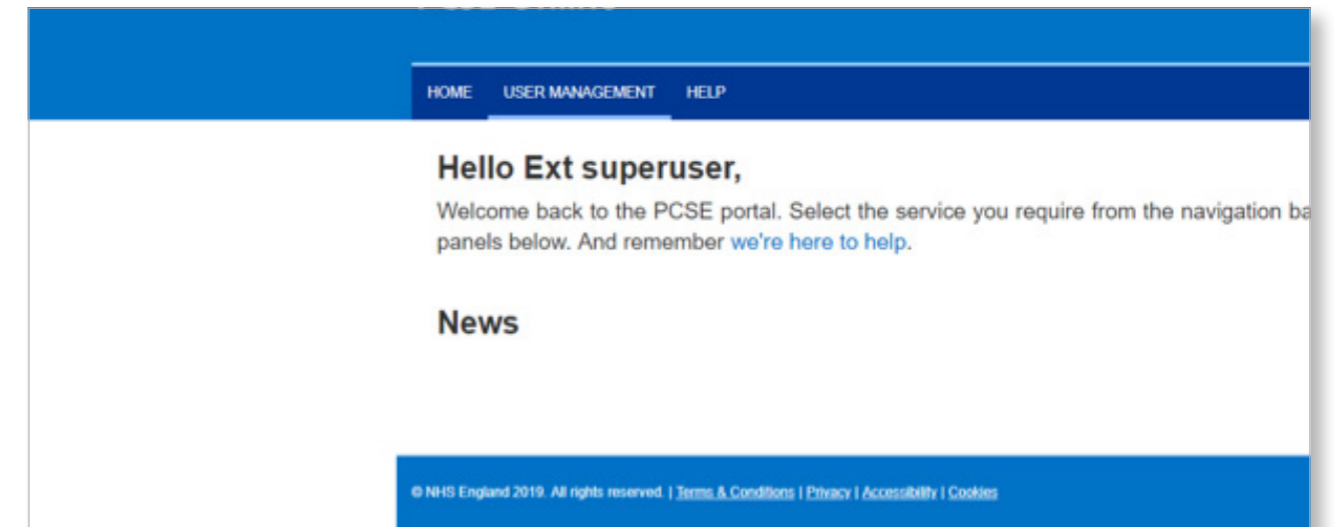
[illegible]

HOME USER MANAGEMENT HELP

Hello Ext superuser,

Welcome back to the PCSE portal. Select the service you require from the navigation ba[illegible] panels below. And remember we're here to help.

News

© NHS England 2019. All rights reserved. | Terms & Conditions | Privacy | Accessibility | Cookies